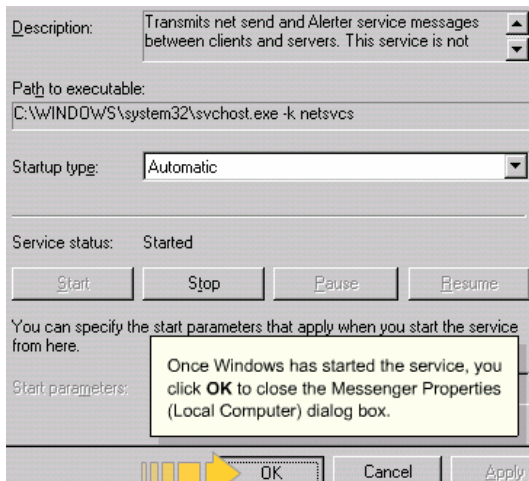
Description: Transmits net send and Alerter service messages between clients and servers. This service is not

Path to executable:
C:\WINDOWS\system32\svchost.exe -k netsvcs

Startup type: Automatic

Service status: Started

Start Stop Pause Resume

You can specify the start parameters that apply when you start the service from here.

Start parameters:

Once Windows has started the service, you click **OK** to close the Messenger Properties (Local Computer) dialog box.

OK Cancel Apply